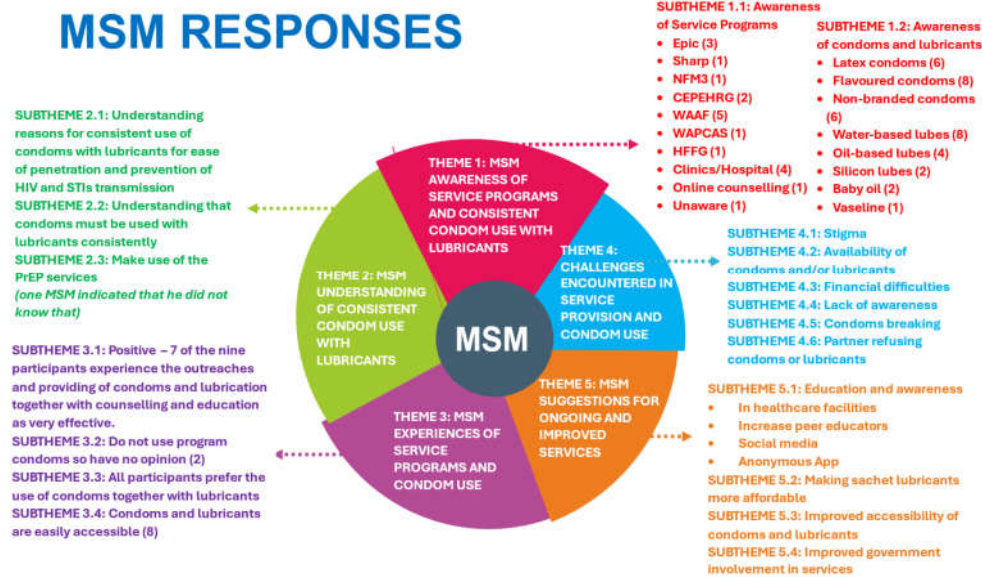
MSM RESPONSES

SUBTHEME 1.1: Awareness of Service Programs
- Epic (3)
- Sharp (1)
- NFM3 (1)
- CEPEHRG (2)
- WAAF (5)
- WAPCAS (1)
- HFFG (1)
- Clinics/Hospital (4)
- Online counselling (1)
- Unaware (1)

SUBTHEME 1.2: Awareness of condoms and lubricants
- Latex condoms (6)
- Flavoured condoms (8)
- Non-branded condoms (6)
- Water-based lubes (8)
- Oil-based lubes (4)
- Silicon lubes (2)
- Baby oil (2)
- Vaseline (1)

SUBTHEME 2.1: Understanding reasons for consistent use of condoms with lubricants for ease of penetration and prevention of HIV and STIs transmission
SUBTHEME 2.2: Understanding that condoms must be used with lubricants consistently
SUBTHEME 2.3: Make use of the PrEP services
(one MSM indicated that he did not know that)

THEME 1: MSM AWARENESS OF SERVICE PROGRAMS AND CONSISTENT CONDOM USE WITH LUBRICANTS

THEME 2: MSM UNDERSTANDING OF CONSISTENT CONDOM USE WITH LUBRICANTS

THEME 4: CHALLENGES ENCOUNTERED IN SERVICE PROVISION AND CONDOM USE

MSM

THEME 3: MSM EXPERIENCES OF SERVICE PROGRAMS AND CONDOM USE

THEME 5: MSM SUGGESTIONS FOR ONGOING AND IMPROVED SERVICES

SUBTHEME 4.1: Stigma
SUBTHEME 4.2: Availability of condoms and/or lubricants
SUBTHEME 4.3: Financial difficulties
SUBTHEME 4.4: Lack of awareness
SUBTHEME 4.5: Condoms breaking
SUBTHEME 4.6: Partner refusing condoms or lubricants

SUBTHEME 3.1: Positive – 7 of the nine participants experience the outreaches and providing of condoms and lubrication together with counselling and education as very effective.
SUBTHEME 3.2: Do not use program condoms so have no opinion (2)
SUBTHEME 3.3: All participants prefer the use of condoms together with lubricants
SUBTHEME 3.4: Condoms and lubricants are easily accessible (8)

SUBTHEME 5.1: Education and awareness
- In healthcare facilities
- Increase peer educators
- Social media
- Anonymous App
SUBTHEME 5.2: Making sachet lubricants more affordable
SUBTHEME 5.3: Improved accessibility of condoms and lubricants
SUBTHEME 5.4: Improved government involvement in services